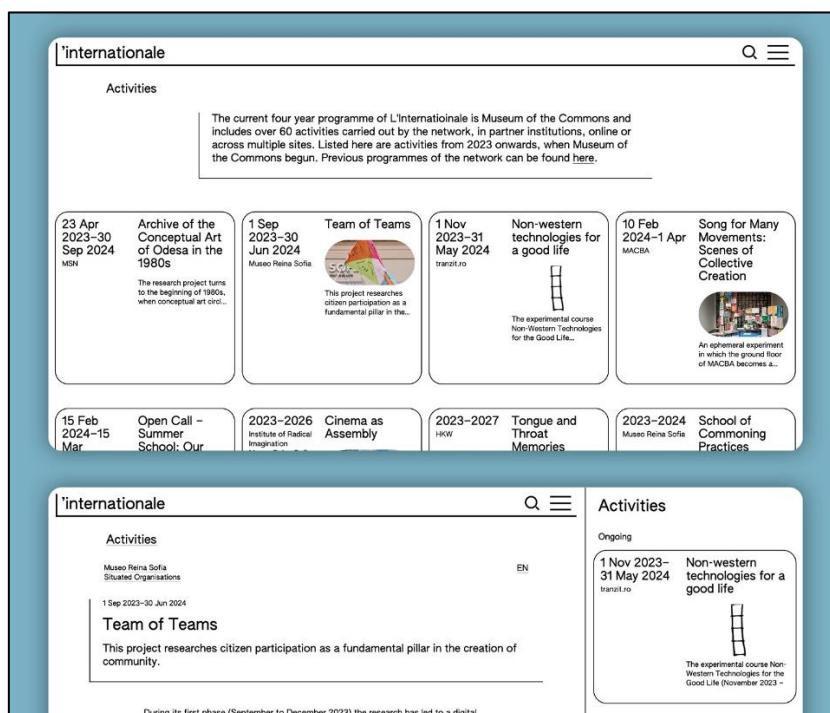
'internationale

Activities

The current four year programme of L'Internatioinale is Museum of the Commons and includes over 60 activities carried out by the network, in partner institutions, online or across multiple sites. Listed here are activities from 2023 onwards, when Museum of the Commons begun. Previous programmes of the network can be found here.

23 Apr 2023–30 Sep 2024
MSN
Archive of the Conceptual Art of Odesa in the 1980s
The research project turns to the beginning of 1980s, when conceptual art circl...

1 Sep 2023–30 Jun 2024
Museo Reina Sofía
Team of Teams
This project researches citizen participation as a fundamental pillar in the...

1 Nov 2023–31 May 2024
tranzit.ro
Non-western technologies for a good life
The experimental course Non-Western Technologies for the Good Life...

10 Feb 2024–1 Apr
MACBA
Song for Many Movements: Scenes of Collective Creation
An ephemeral experiment in which the ground floor of MACBA becomes a...

15 Feb 2024–15 Mar
Open Call – Summer School: Our

2023–2026
Institute of Radical Imagination
Cinema as Assembly

2023–2027
HKW
Tongue and Throat Memories

2023–2024
Museo Reina Sofía
School of Commoning Practices

'internationale

Activities

Museo Reina Sofía
Situated Organisations

EN

1 Sep 2023–30 Jun 2024

Team of Teams

This project researches citizen participation as a fundamental pillar in the creation of community.

During its first phase (September to December 2023) the research has led to a digital

Activities

Ongoing

1 Nov 2023–31 May 2024
tranzit.ro
Non-western technologies for a good life
The experimental course Non-Western Technologies for the Good Life (November 2023 –